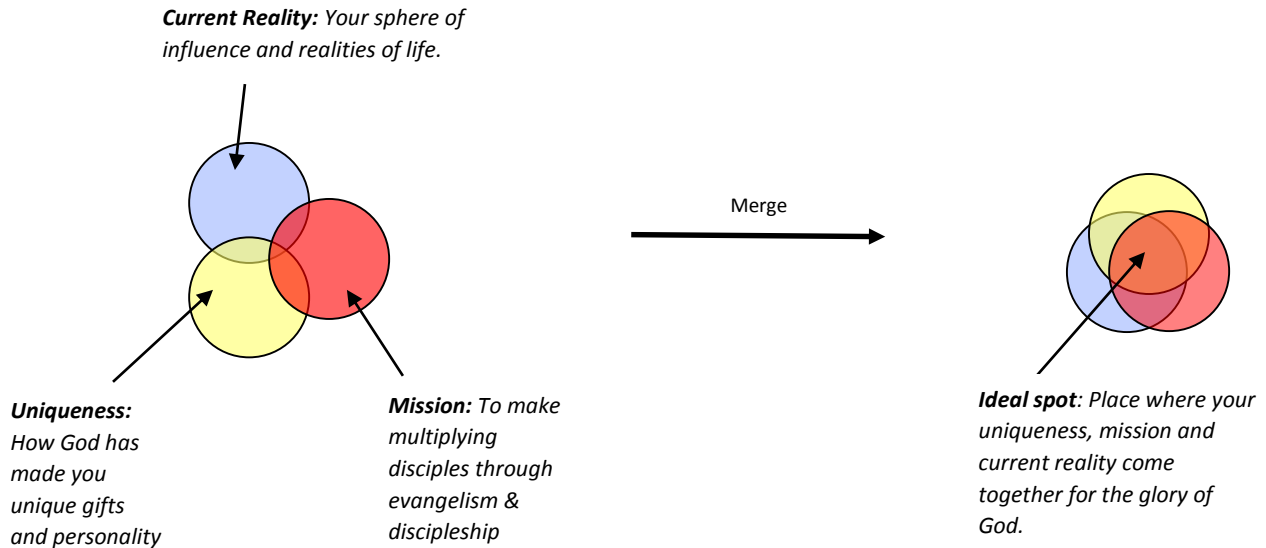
***Current Reality:** Your sphere of influence and realities of life.*

Merge

***Uniqueness:** How God has made you unique gifts and personality*

***Mission:** To make multiplying disciples through evangelism & discipleship*

***Ideal spot**: Place where your uniqueness, mission and current reality come together for the glory of God.*